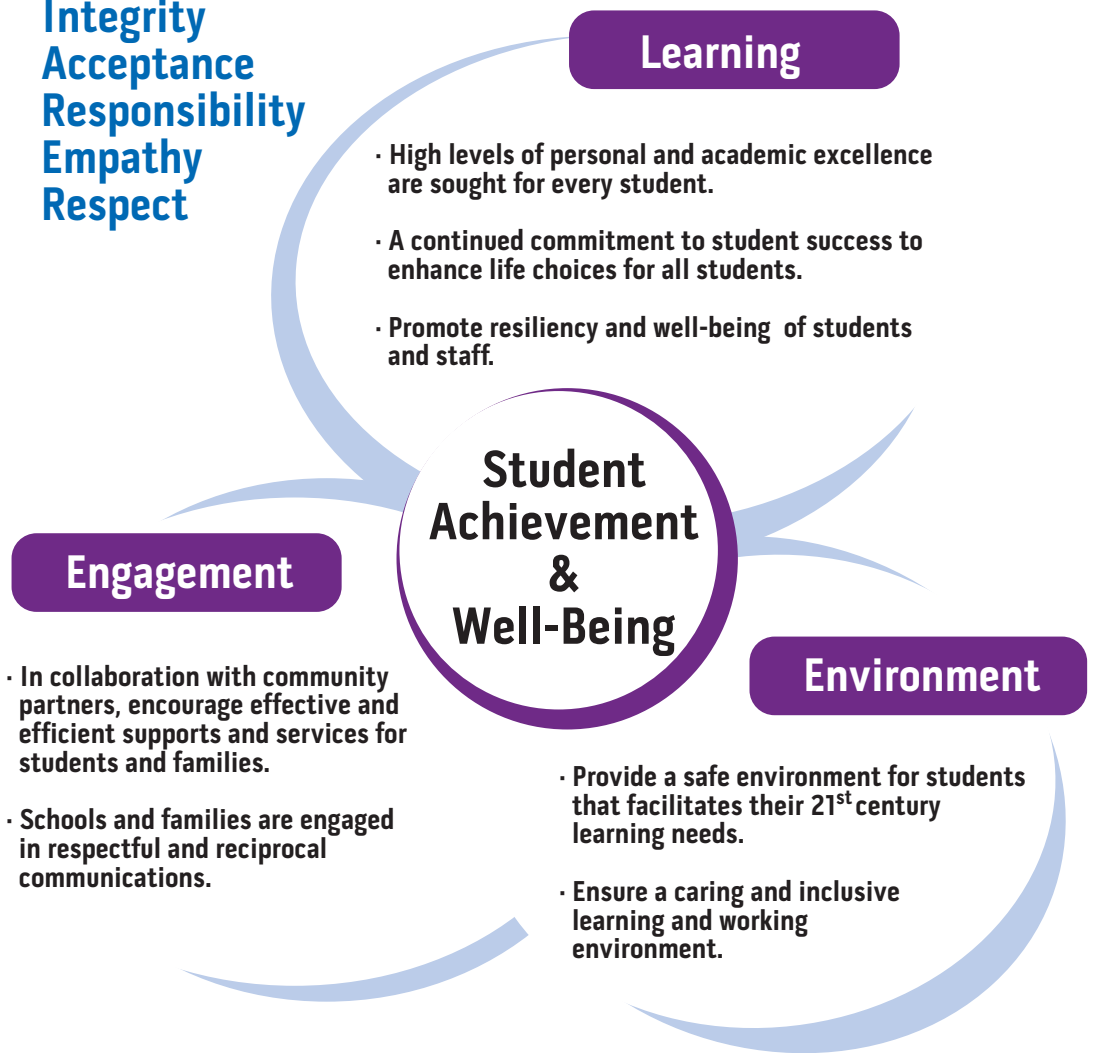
Integrity
Acceptance
Responsibility
Empathy
Respect

Learning

· High levels of personal and academic excellence are sought for every student.

· A continued commitment to student success to enhance life choices for all students.

· Promote resiliency and well-being of students and staff.

Student Achievement & Well-Being

Engagement

· In collaboration with community partners, encourage effective and efficient supports and services for students and families.

· Schools and families are engaged in respectful and reciprocal communications.

Environment

· Provide a safe environment for students that facilitates their 21$^{st}$ century learning needs.

· Ensure a caring and inclusive learning and working environment.